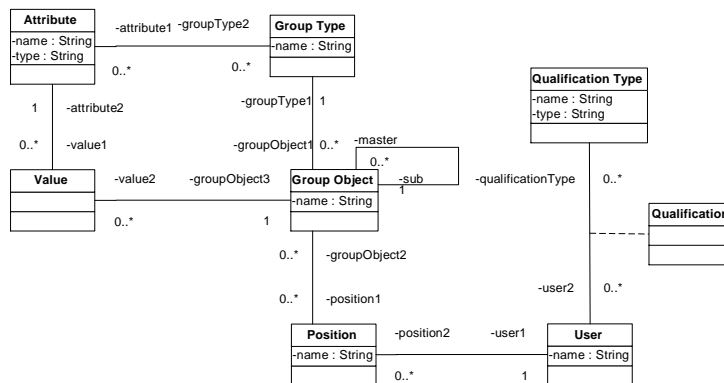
Attribute
-name : String
-type : String

-attribute1 -groupType2

0..* 0..*

Group Type
-name : String

1 -attribute2

0..* -value1

-groupType1 1

-groupObject1 0..*

-master

0..*

Qualification Type
-name : String
-type : String

Value

-value2 -groupObject3

Group Object
-name : String

-sub
1

-qualificationType 0..*

0..* 1

Qualification

0..* -groupObject2

0..* -position1

-user2 0..*

Position
-name : String

-position2 -user1

User
-name : String

0..* 1